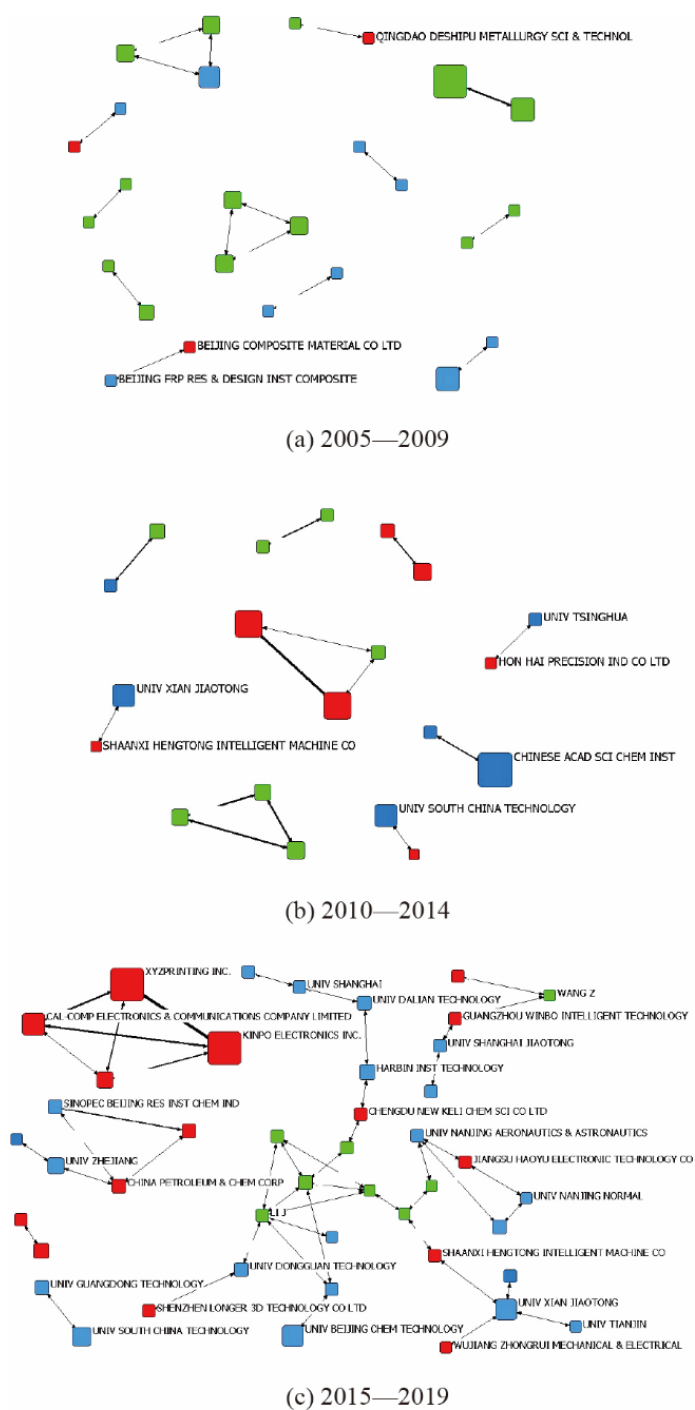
QINGDAO DESHIPU METALLURGY SCI & TECHNOL

BEIJING COMPOSITE MATERIAL CO LTD

BEIJING FRP RES & DESIGN INST COMPOSITE

(a) 2005—2009

UNIV TSINGHUA

HON HAI PRECISION IND CO LTD

UNIV XIAN JIAOTONG

SHAANXI HENGTONG INTELLIGENT MACHINE CO

CHINESE ACAD SCI CHEM INST

UNIV SOUTH CHINA TECHNOLOGY

(b) 2010—2014

XYZPRINTING INC.

CAL-COMP ELECTRONICS & COMMUNICATIONS COMPANY LIMITED

KINPO ELECTRONICS INC.

UNIV SHANGHAI

UNIV DALIAN TECHNOLOGY

WANG Z

GUANGZHOU WINBO INTELLIGENT TECHNOLOGY

UNIV SHANGHAI JIAOTONG

HARBIN INST TECHNOLOGY

SINOPEC BEIJING RES INST CHEM IND

CHENGDU NEW KELI CHEM SCI CO LTD

UNIV NANJING AERONAUTICS & ASTRONAUTICS

UNIV ZHEJIANG

CHINA PETROLEUM & CHEM CORP

JIANGSU HAOYU ELECTRONIC TECHNOLOGY CO

LI J

UNIV NANJING NORMAL

SHAANXI HENGTONG INTELLIGENT MACHINE CO

UNIV DONGGUAN TECHNOLOGY

UNIV GUANGDONG TECHNOLOGY

SHENZHEN LONGER 3D TECHNOLOGY CO LTD

UNIV XIAN JIAOTONG

UNIV TIANJIN

UNIV SOUTH CHINA TECHNOLOGY

UNIV BEIJING CHEM TECHNOLOGY

WUJIANG ZHONGRUI MECHANICAL & ELECTRICAL

(c) 2015—2019